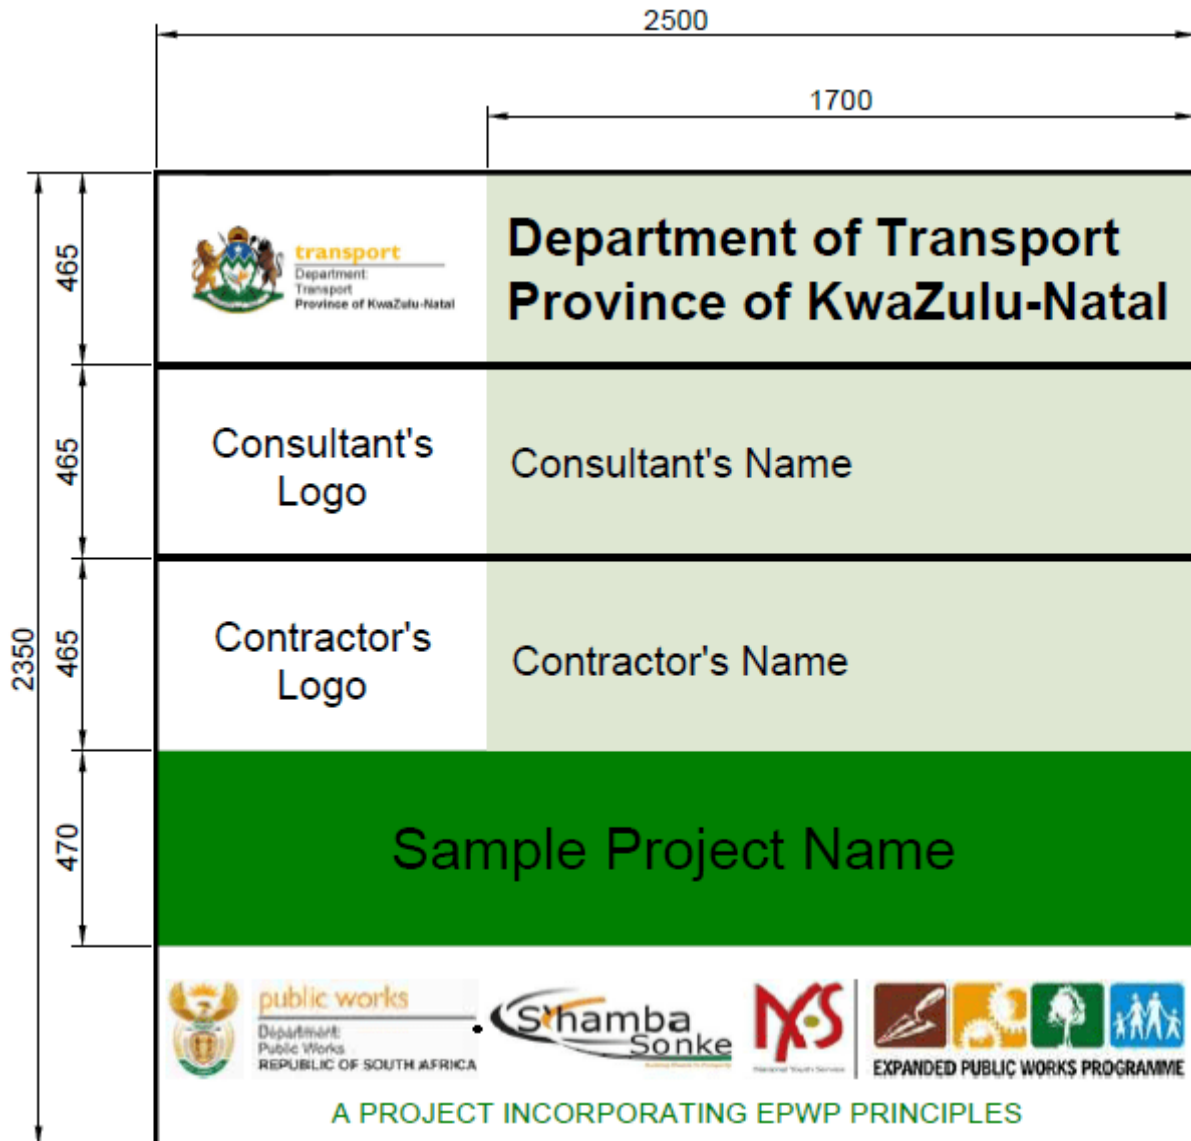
2500

1700

2350

465

465

465

470

transport
Department:
Transport
Province of KwaZulu-Natal

Department of Transport
Province of KwaZulu-Natal

Consultant's Logo

Consultant's Name

Contractor's Logo

Contractor's Name

Sample Project Name

public works
Department:
Public Works
REPUBLIC OF SOUTH AFRICA

Siyamba Sonke

NYS

National Youth Service

EXPANDED PUBLIC WORKS PROGRAMME

A PROJECT INCORPORATING EPWP PRINCIPLES